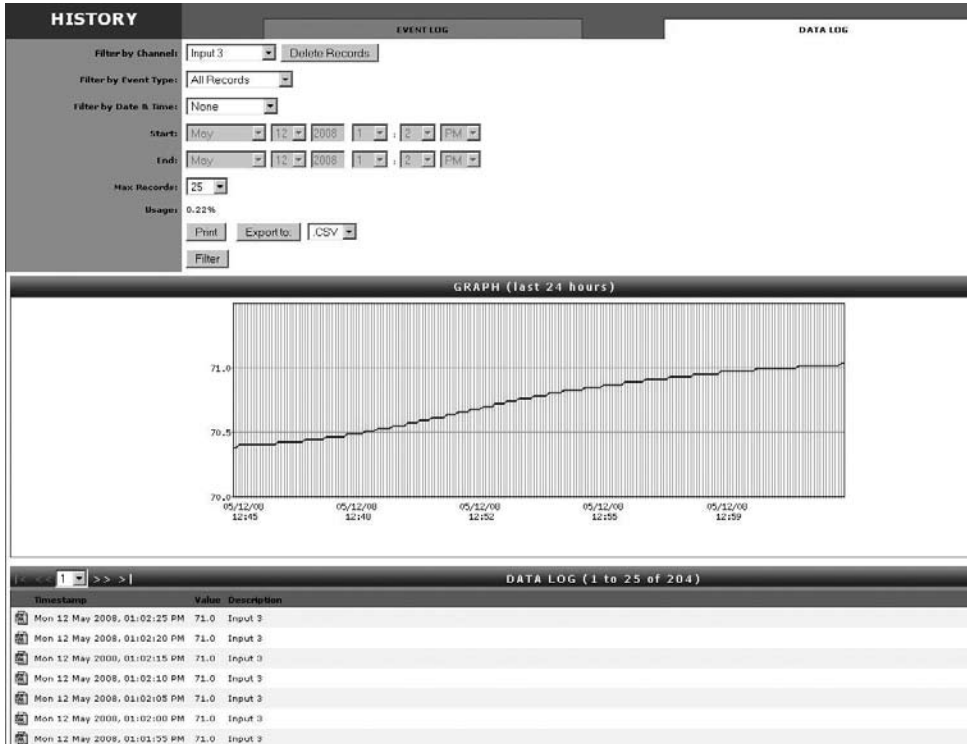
HISTORY

EVENT LOG

DATA LOG

Filter by Channel: Input 3 Delete Records

Filter by Event Type: All Records

Filter by Date & Time: None

Start: May 12 2008 1 : 2 PM

End: May 12 2008 1 : 2 PM

Max Records: 25

Usage: 0.22%

Print Export to: .CSV

Filter

GRAPH (last 24 hours)

71.0

70.5

70.0

05/12/08 12:45

05/12/08 12:48

05/12/08 12:52

05/12/08 12:55

05/12/08 12:59

|< << 1 >> >|

DATA LOG (1 to 25 of 204)

| Timestamp | Value | Description |
|---|---|---|
| Mon 12 May 2008, 01:02:25 PM | 71.0 | Input 3 |
| Mon 12 May 2008, 01:02:20 PM | 71.0 | Input 3 |
| Mon 12 May 2008, 01:02:15 PM | 71.0 | Input 3 |
| Mon 12 May 2008, 01:02:10 PM | 71.0 | Input 3 |
| Mon 12 May 2008, 01:02:05 PM | 71.0 | Input 3 |
| Mon 12 May 2008, 01:02:00 PM | 71.0 | Input 3 |
| Mon 12 May 2008, 01:01:55 PM | 71.0 | Input 3 |